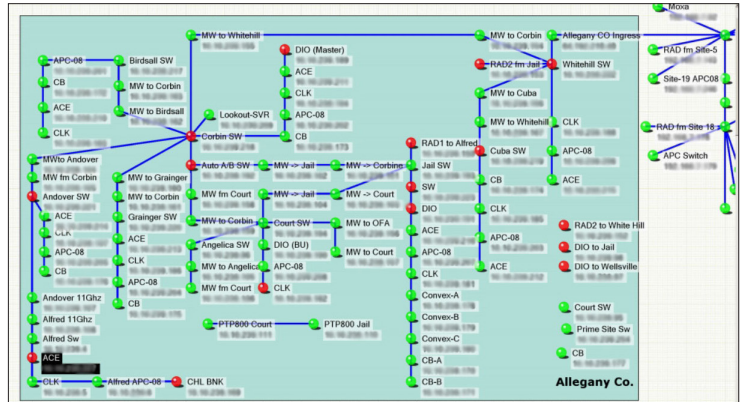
Moxa

MW to Whitehill
MW to Corbin
Allegany CO Ingress
RAD fm Site-5
Site-19 APC08
RAD fm Site 18
APC Switch

APC-08
Birdsall SW
CB
MW to Corbin
ACE
MW to Birdsall
CLK
Lookout-SVR
Corbin SW

DIO (Master)
ACE
CLK
APC-08
CB

RAD2 fm Jail
Whitehill SW
MW to Cuba
MW to Whitehill
CLK
APC-08
ACE

MWto Andover
MW fm Corbin
Andover SW
ACE
CLK
APC-08
CB

MW to Grainger
MW to Corbin
Grainger SW
ACE
CLK
APC-08
CB

Auto A/B SW
MW -> Jail
MW -> Corbins
MW fm Court
MW -> Jail
MW -> Court
MW to Corbin
Court SW
MW to OFA
Angelica SW
DIO (BU)
MW to Court
MW to Angelica
APC-08
MW fm Court
CLK

RAD1 to Alfred
Jail SW
SW
DIO
ACE
APC-08
CLK
Convex-A
Convex-B
Convex-C
CB-A
CB-B

Cuba SW
CB
CLK
APC-08
ACE

RAD2 to White Hill
DIO to Jail
DIO to Wellsville

Andover 11Ghz
Alfred 11Ghz
Alfred Sw
ACE
CLK
Alfred APC-08
CHL BNK

PTP800 Court
PTP800 Jail

Court SW
Prime Site Sw
CB

Allegany Co.